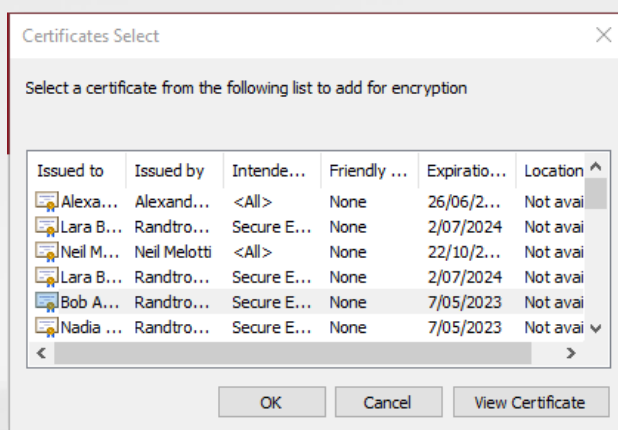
Certificates Select

Select a certificate from the following list to add for encryption

| Issued to | Issued by | Intende... | Friendly ... | Expiratio... | Location |
|---|---|---|---|---|---|
| Alexa... | Alexand... | <All> | None | 26/06/2... | Not avai |
| Lara B... | Randtro... | Secure E... | None | 2/07/2024 | Not avai |
| Neil M... | Neil Melotti | <All> | None | 22/10/2... | Not avai |
| Lara B... | Randtro... | Secure E... | None | 2/07/2024 | Not avai |
| Bob A... | Randtro... | Secure E... | None | 7/05/2023 | Not avai |
| Nadia ... | Randtro... | Secure E... | None | 7/05/2023 | Not avai |

OK Cancel View Certificate